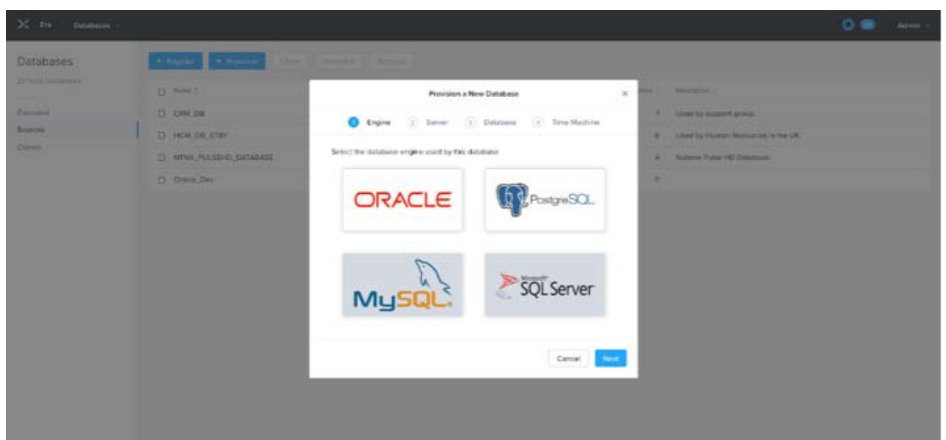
Era Databases

Admin

Databases

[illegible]

Dashboard
Sources
Clones

+ Register + Provision Clone Snapshot Remove

Name
CRM_DB
HCM_DB_STBY
MTNX_PULSEHD_DATABASE
Oracle_Dev

Description
Used by support group.
Used by Human Resources in the UK
Nutanix Pulse HD Database

Provision a New Database

1 Engine 2 Server 3 Database 4 Time Machine

Select the database engine used by this database

ORACLE
PostgreSQL
MySQL
Microsoft SQL Server

Cancel Next